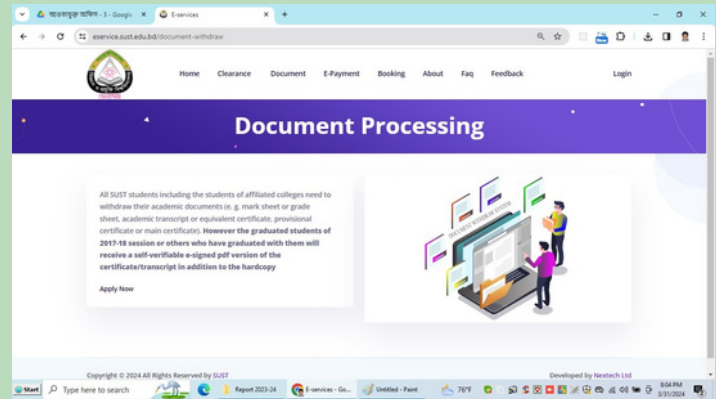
আওতাভুক্ত অফিস - 3 - Googl
E-services

eservice.sust.edu.bd/document-withdraw

Home Clearance Document E-Payment Booking About Faq Feedback Login

Document Processing

All SUST students including the students of affiliated colleges need to withdraw their academic documents (e.g. mark sheet or grade sheet, academic transcript or equivalent certificate, provisional certificate or main certificate). **However the graduated students of 2017-18 session or others who have graduated with them will receive a self-verifiable e-signed pdf version of the certificate/transcript in addition to the hardcopy**

Apply Now

DOCUMENT WITHDRAW SYSTEM

Copyright © 2024 All Rights Reserved by SUST

Developed by Nextech Ltd

Start Type here to search Report 2023-24 E-services - Go... Untitled - Paint 76°F 8:04 PM 3/31/2024